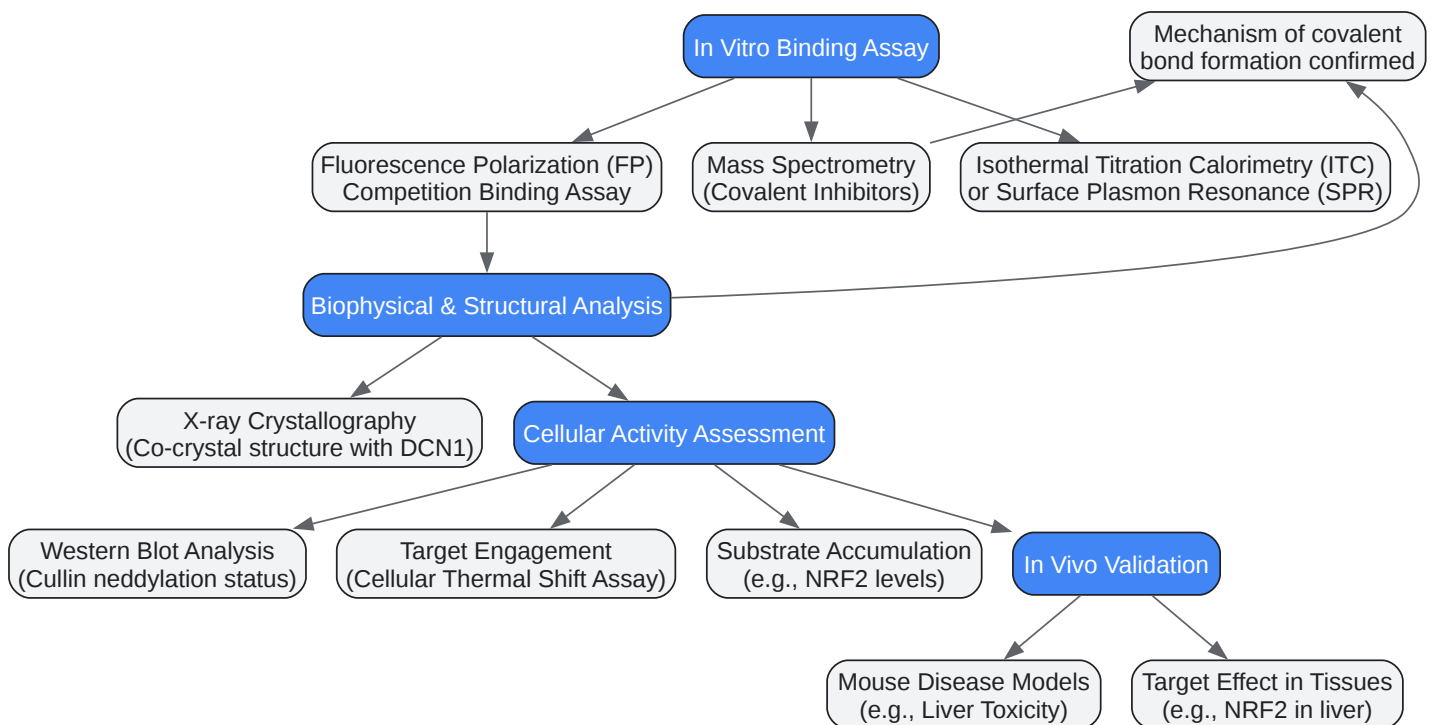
In Vitro Binding Assay

Mechanism of covalent bond formation confirmed

Fluorescence Polarization (FP) Competition Binding Assay

Mass Spectrometry (Covalent Inhibitors)

Isothermal Titration Calorimetry (ITC) or Surface Plasmon Resonance (SPR)

Biophysical & Structural Analysis

X-ray Crystallography (Co-crystal structure with DCN1)

Cellular Activity Assessment

Western Blot Analysis (Cullin neddylation status)

Target Engagement (Cellular Thermal Shift Assay)

Substrate Accumulation (e.g., NRF2 levels)

In Vivo Validation

Mouse Disease Models (e.g., Liver Toxicity)

Target Effect in Tissues (e.g., NRF2 in liver)